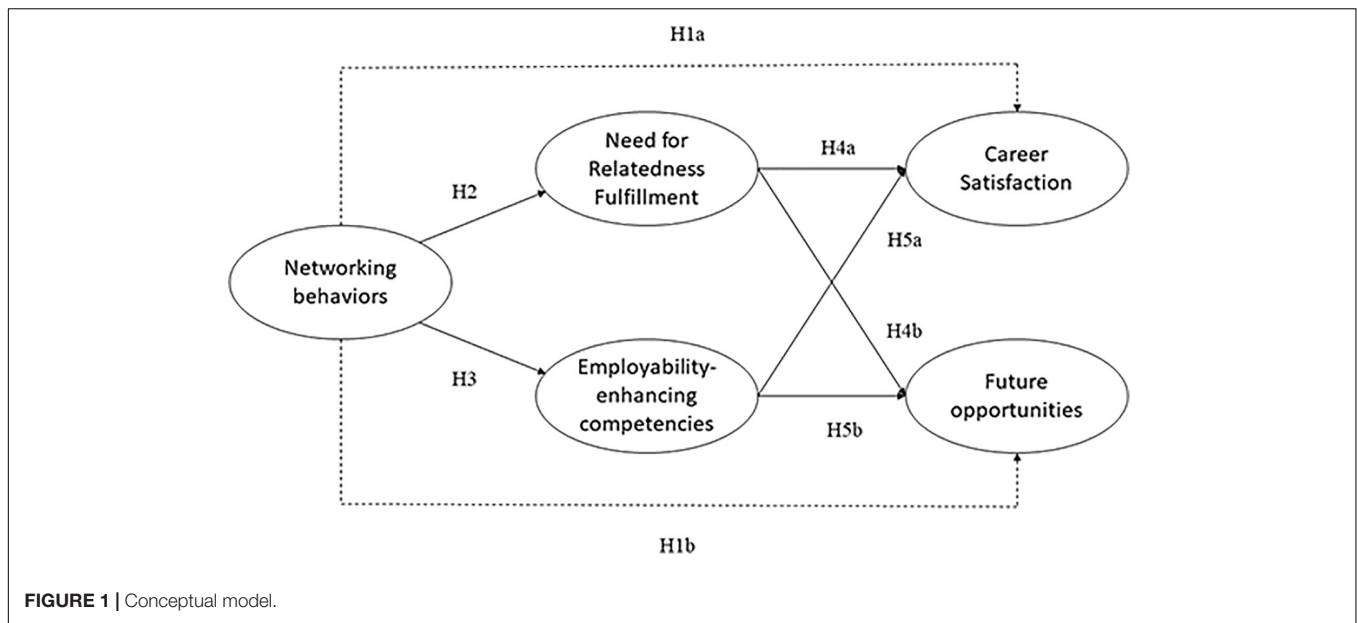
H1a

Need for Relatedness Fulfillment

H4a

Career Satisfaction

H2

H5a

Networking behaviors

H4b

H3

Employability-enhancing competencies

Future opportunities

H5b

H1b

FIGURE 1 | Conceptual model.